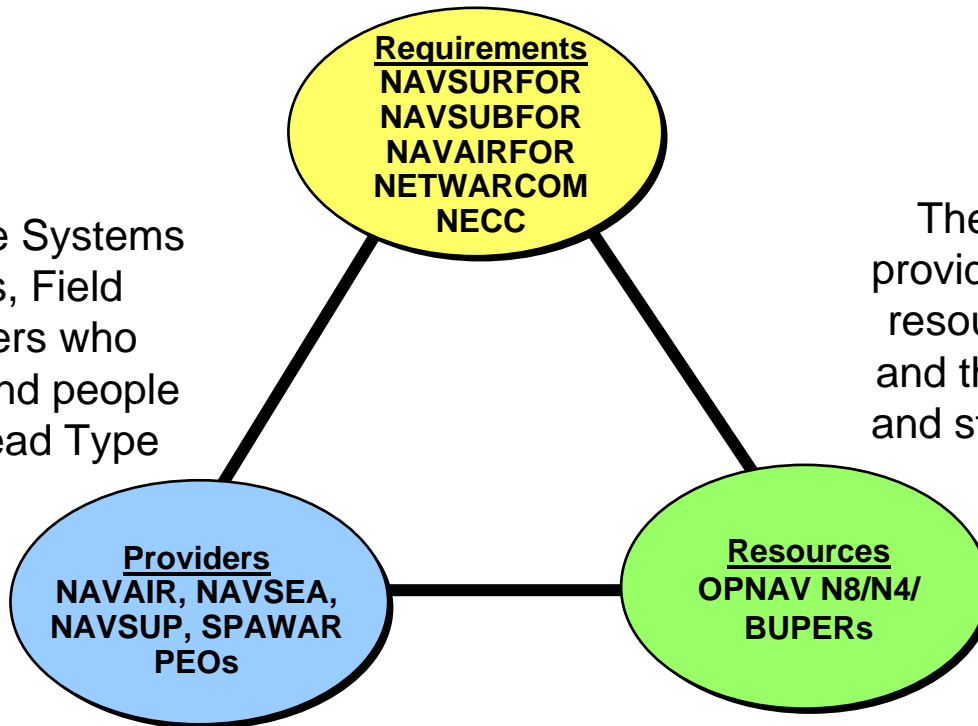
Requirements
NAVSURFOR
NAVSUBFOR
NAVAIRFOR
NETWARCOM
NECC

e Systems
s, Field
ers who
nd people
ead Type

The
provid
resou
and th
and st

Providers
NAVAIR, NAVSEA,
NAVSUP, SPAWAR
PEOs

Resources
OPNAV N8/N4/
BUPERs